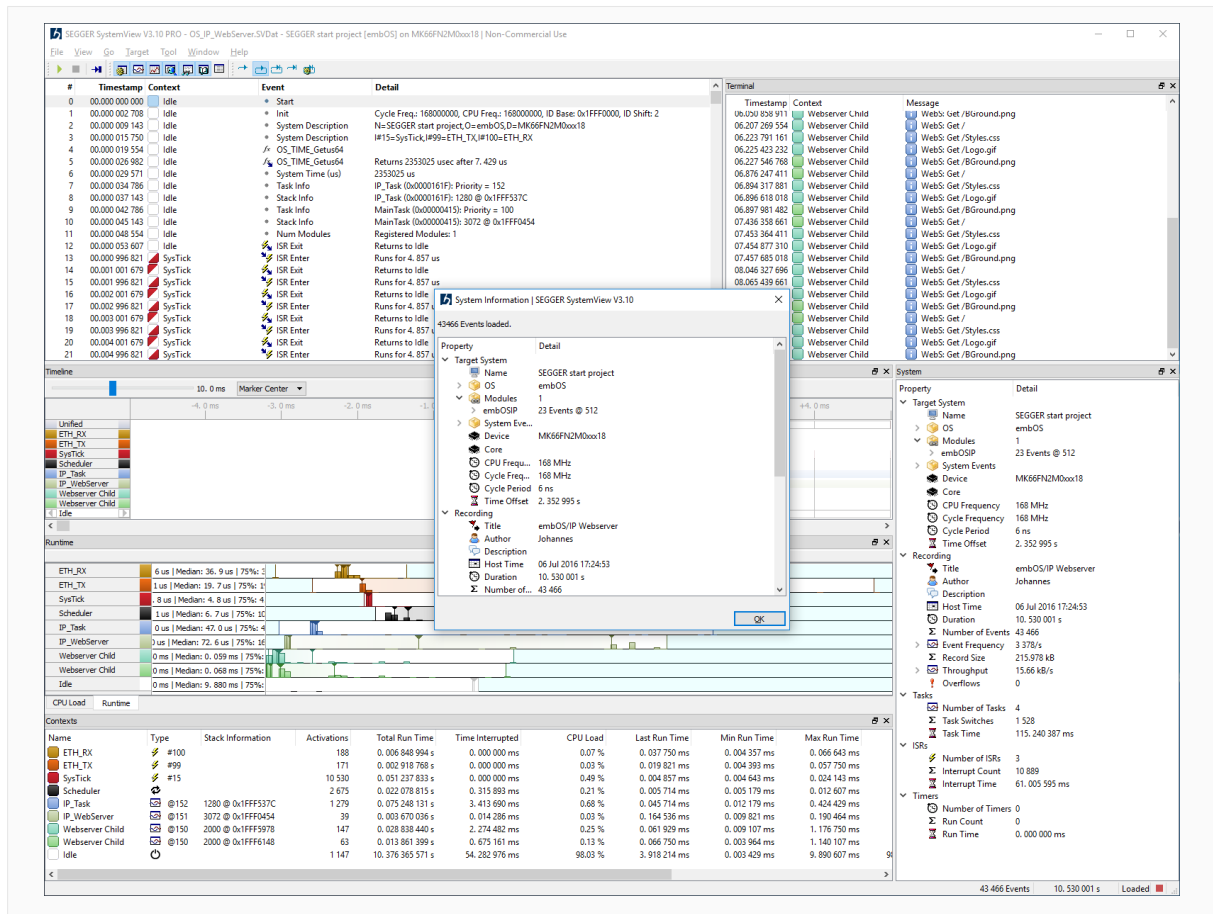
SEGGER SystemView V3.10 PRO – OS_IP_WebServer.SVDat - SEGGER start project [embOS] on MK66FN2M0xxx18 | Non-Commercial Use

File View Go Target Tool Window Help

| # | Timestamp | Context | Event | Detail |
|---|---|---|---|---|
| 0 | 00.000 000 000 | Idle | Start | |
| 1 | 00.000 002 708 | Idle | Init | Cycle Freq.: 168000000, CPU Freq.: 168000000, ID Base: 0x1FFF0000, ID Shift: 2 |
| 2 | 00.000 009 143 | Idle | System Description | N=SEGGER start project,O=embOS,D=MK66FN2M0xxx18 |
| 3 | 00.000 015 750 | Idle | System Description | I#15=SysTick,I#99=ETH_TX,I#100=ETH_RX |
| 4 | 00.000 019 154 | Idle | OS_TIME_Getus64 | |
| 5 | 00.000 026 982 | Idle | OS_TIME_Getus64 | Returns 2353025 usec after 7. 429 us |
| 6 | 00.000 029 571 | Idle | System Time (us) | 2353025 us |
| 7 | 00.000 034 786 | Idle | Task Info | IP_Task (0x0000161F): Priority = 152 |
| 8 | 00.000 037 143 | Idle | Stack Info | IP_Task (0x0000161F): 1280 @ 0x1FFF537C |
| 9 | 00.000 042 786 | Idle | Task Info | MainTask (0x00000415): Priority = 100 |
| 10 | 00.000 045 143 | Idle | Stack Info | MainTask (0x00000415): 3072 @ 0x1FFF0454 |
| 11 | 00.000 048 554 | Idle | Num Modules | Registered Modules: 1 |
| 12 | 00.000 053 607 | Idle | ISR Exit | Returns to Idle |
| 13 | 00.000 996 821 | SysTick | ISR Enter | Runs for 4. 857 us |
| 14 | 00.001 001 679 | SysTick | ISR Exit | Returns to Idle |
| 15 | 00.001 996 821 | SysTick | ISR Enter | Runs for 4. 857 us |
| 16 | 00.002 001 679 | SysTick | ISR Exit | Returns to Idle |
| 17 | 00.002 996 821 | SysTick | ISR Enter | Runs for 4. 857 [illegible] |
| 18 | 00.003 001 679 | SysTick | ISR Exit | Returns to Idle |
| 19 | 00.003 996 821 | SysTick | ISR Enter | Runs for 4. 857 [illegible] |
| 20 | 00.004 001 679 | SysTick | ISR Exit | Returns to Idle |
| 21 | 00.004 996 821 | SysTick | ISR Enter | Runs for 4. 857 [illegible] |

Terminal

| Timestamp | Context | Message |
|---|---|---|
| 06.050 858 911 | Webserver Child | WebS: Get /BGround.png |
| 06.207 269 554 | Webserver Child | WebS: Get / |
| 06.223 791 161 | Webserver Child | WebS: Get /Styles.css |
| 06.225 423 232 | Webserver Child | WebS: Get /Logo.gif |
| 06.227 546 768 | Webserver Child | WebS: Get /BGround.png |
| 06.876 247 411 | Webserver Child | WebS: Get / |
| 06.894 317 881 | Webserver Child | WebS: Get /Styles.css |
| 06.896 618 018 | Webserver Child | WebS: Get /Logo.gif |
| 06.897 981 482 | Webserver Child | WebS: Get /BGround.png |
| 07.436 358 661 | Webserver Child | WebS: Get / |
| 07.453 364 411 | Webserver Child | WebS: Get /Styles.css |
| 07.454 877 310 | Webserver Child | WebS: Get /Logo.gif |
| 07.457 685 018 | Webserver Child | WebS: Get /BGround.png |
| 08.046 327 696 | Webserver Child | WebS: Get / |
| 08.065 439 661 | Webserver Child | WebS: Get /Styles.css |
| | Webserver Child | WebS: Get /Logo.gif |
| | Webserver Child | WebS: Get /BGround.png |
| | Webserver Child | WebS: Get / |
| | Webserver Child | WebS: Get /Styles.css |
| | Webserver Child | WebS: Get /Logo.gif |
| | Webserver Child | WebS: Get /BGround.png |

Timeline
10. 0 ms Marker Center
-4. 0 ms -3. 0 ms -2. 0 ms +4. 0 ms
Unified ETH_RX ETH_TX SysTick Scheduler IP_Task IP_WebServer Webserver Child Webserver Child Idle

Runtime
ETH_RX 6 us | Median: 36. 9 us | 75%: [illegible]
ETH_TX 1 us | Median: 19. 7 us | 75%: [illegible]
SysTick . 8 us | Median: 4. 8 us | 75%: 4
Scheduler 1 us | Median: 6. 7 us | 75%: 10
IP_Task 0 us | Median: 47. 0 us | 75%: 4
IP_WebServer 0 us | Median: 72. 6 us | 75%: 16
Webserver Child 0 ms | Median: 0. 059 ms | 75%:
Webserver Child 0 ms | Median: 0. 068 ms | 75%:
Idle 0 ms | Median: 9. 880 ms | 75%:
CPU Load Runtime

System Information | SEGGER SystemView V3.10
43466 Events loaded.

| Property | Detail |
|---|---|
| Target System | |
| Name | SEGGER start project |
| OS | embOS |
| Modules | 1 |
| embOSIP | 23 Events @ 512 |
| System Eve... | |
| Device | MK66FN2M0xxx18 |
| Core | |
| CPU Frequ... | 168 MHz |
| Cycle Freq... | 168 MHz |
| Cycle Period | 6 ns |
| Time Offset | 2. 352 995 s |
| Recording | |
| Title | embOS/IP Webserver |
| Author | Johannes |
| Description | |
| Host Time | 06 Jul 2016 17:24:53 |
| Duration | 10. 530 001 s |
| Number of... | 43 466 |

OK

Contexts

| Name | Type | Stack Information | Activations | Total Run Time | Time Interrupted | CPU Load | Last Run Time | Min Run Time | Max Run Time |
|---|---|---|---|---|---|---|---|---|---|
| ETH_RX | #100 | | 188 | 0. 006 848 994 s | 0. 000 000 ms | 0.07 % | 0. 037 750 ms | 0. 004 357 ms | 0. 066 643 ms |
| ETH_TX | #99 | | 171 | 0. 002 918 768 s | 0. 000 000 ms | 0.03 % | 0. 019 821 ms | 0. 004 393 ms | 0. 057 750 ms |
| SysTick | #15 | | 10 530 | 0. 051 237 833 s | 0. 000 000 ms | 0.49 % | 0. 004 857 ms | 0. 004 643 ms | 0. 024 143 ms |
| Scheduler | | | 2 675 | 0. 022 078 815 s | 0. 315 893 ms | 0.21 % | 0. 005 714 ms | 0. 005 179 ms | 0. 012 607 ms |
| IP_Task | @152 | 1280 @ 0x1FFF537C | 1 279 | 0. 075 248 131 s | 3. 413 690 ms | 0.68 % | 0. 045 714 ms | 0. 012 179 ms | 0. 424 429 ms |
| IP_WebServer | @151 | 3072 @ 0x1FFF0454 | 39 | 0. 003 670 036 s | 0. 014 286 ms | 0.03 % | 0. 164 536 ms | 0. 009 821 ms | 0. 190 464 ms |
| Webserver Child | @150 | 2000 @ 0x1FFF5978 | 147 | 0. 028 838 440 s | 2. 274 482 ms | 0.25 % | 0. 061 929 ms | 0. 009 107 ms | 1. 176 750 ms |
| Webserver Child | @150 | 2000 @ 0x1FFF6148 | 63 | 0. 013 861 399 s | 0. 675 161 ms | 0.13 % | 0. 066 750 ms | 0. 003 964 ms | 1. 140 107 ms |
| Idle | | | 1 147 | 10. 376 365 571 s | 54. 282 976 ms | 98.03 % | 3. 918 214 ms | 0. 003 429 ms | 9. 890 607 ms |

System

| Property | Detail |
|---|---|
| Target System | |
| Name | SEGGER start project |
| OS | embOS |
| Modules | 1 |
| embOSIP | 23 Events @ 512 |
| System Events | |
| Device | MK66FN2M0xxx18 |
| Core | |
| CPU Frequency | 168 MHz |
| Cycle Frequency | 168 MHz |
| Cycle Period | 6 ns |
| Time Offset | 2. 352 995 s |
| Recording | |
| Title | embOS/IP Webserver |
| Author | Johannes |
| Description | |
| Host Time | 06 Jul 2016 17:24:53 |
| Duration | 10. 530 001 s |
| Number of Events | 43 466 |
| Event Frequency | 3 378/s |
| Record Size | 215.978 kB |
| Throughput | 15.66 kB/s |
| Overflows | 0 |
| Tasks | |
| Number of Tasks | 4 |
| Task Switches | 1 528 |
| Task Time | 115. 240 387 ms |
| ISRs | |
| Number of ISRs | 3 |
| Interrupt Count | 10 889 |
| Interrupt Time | 61. 005 595 ms |
| Timers | |
| Number of Timers | 0 |
| Run Count | 0 |
| Run Time | 0. 000 000 ms |

43 466 Events 10. 530 001 s Loaded